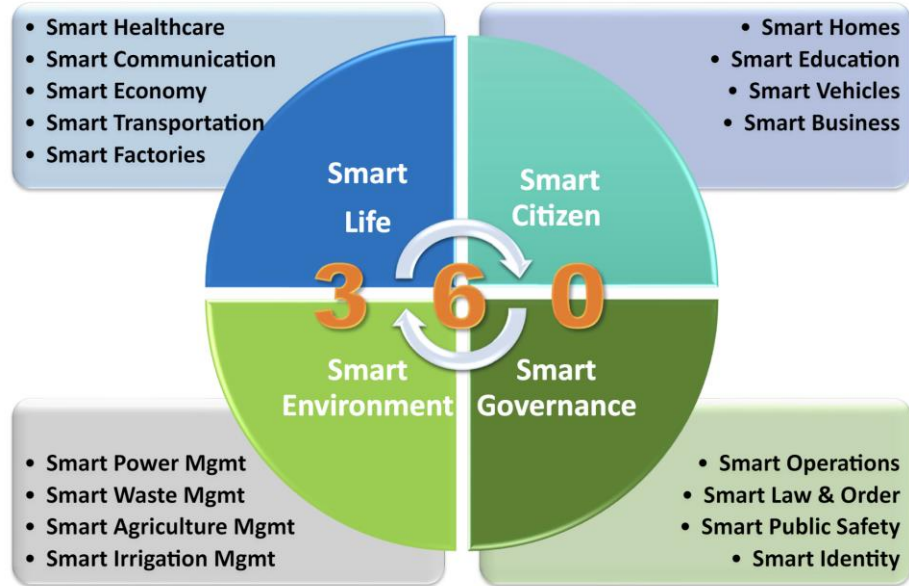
- Smart Healthcare
- Smart Communication
- Smart Economy
- Smart Transportation
- Smart Factories

- Smart Homes
- Smart Education
- Smart Vehicles
- Smart Business

Smart Life

Smart Citizen

3 6 0

Smart Environment

Smart Governance

- Smart Power Mgmt
- Smart Waste Mgmt
- Smart Agriculture Mgmt
- Smart Irrigation Mgmt

- Smart Operations
- Smart Law & Order
- Smart Public Safety
- Smart Identity